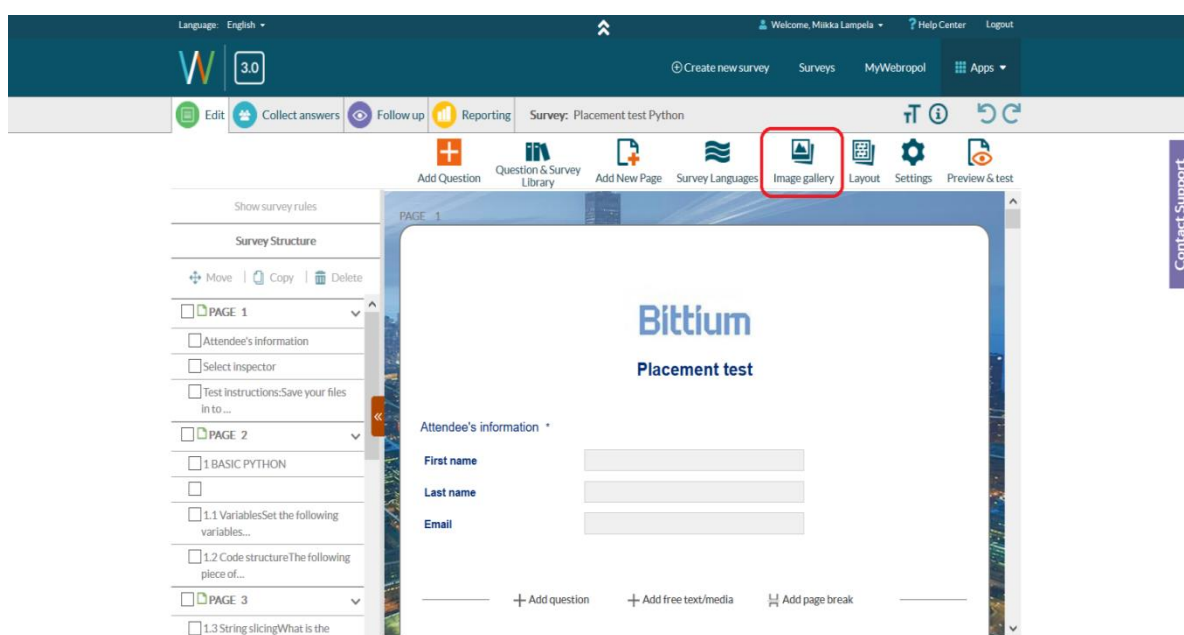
Language: English ▾

Welcome, Miikka Lampela ▾ ? Help Center Logout

3.0

Create new survey Surveys MyWebropol Apps ▾

Edit Collect answers Follow up Reporting Survey: Placement test Python

Add Question Question & Survey Library Add New Page Survey Languages Image gallery Layout Settings Preview & test

Contact Support

Show survey rules

Survey Structure

Move | Copy | Delete

PAGE 1

Attendee's information

Select inspector

Test instructions:Save your files in to ...

PAGE 2

1 BASIC PYTHON

1.1 VariablesSet the following variables...

1.2 Code structureThe following piece of...

PAGE 3

1.3 String slicingWhat is the

PAGE 1

Bittium

Placement test

Attendee's information *

First name

Last name

Email

Add question Add free text/media Add page break